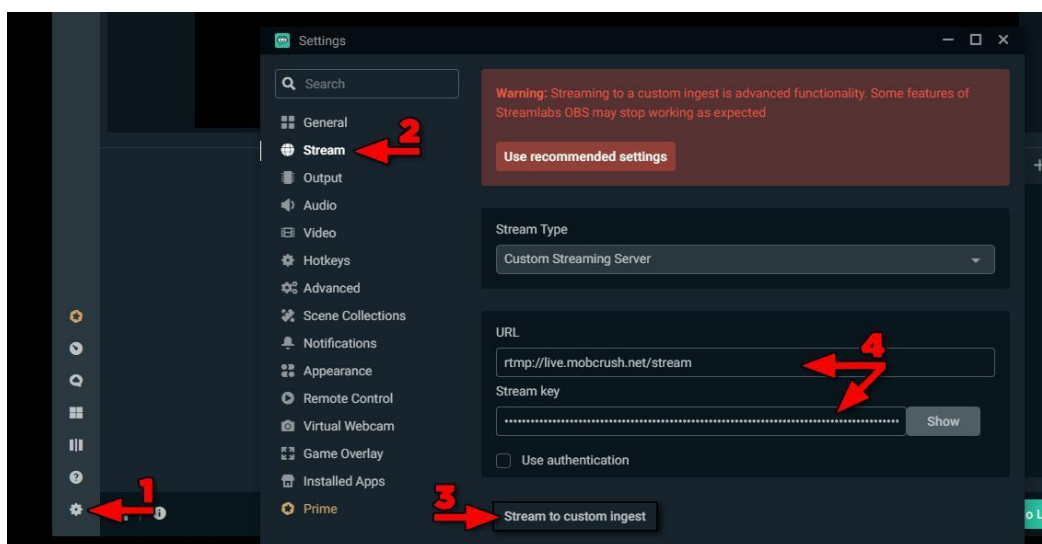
Settings

Search

General

Stream

Output

Audio

Video

Hotkeys

Advanced

Scene Collections

Notifications

Appearance

Remote Control

Virtual Webcam

Game Overlay

Installed Apps

Prime

Warning: Streaming to a custom ingest is advanced functionality. Some features of Streamlabs OBS may stop working as expected

Use recommended settings

Stream Type

Custom Streaming Server

URL

rtmp://live.mobcrush.net/stream

Stream key

••••••••••••••••••••••••••••••••••••••••••••••••••••••••••••••••••••••••••••••••••••••

Show

Use authentication

Stream to custom ingest

1

2

3

4